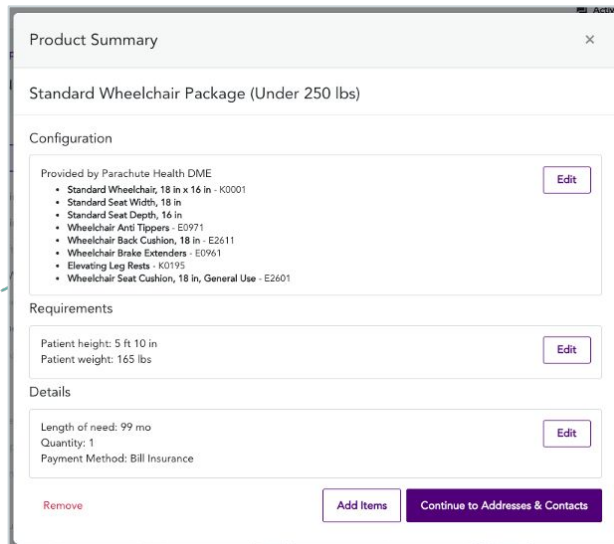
Acti

Product Summary

×

Standard Wheelchair Package (Under 250 lbs)

Configuration

Provided by Parachute Health DME

- Standard Wheelchair, 18 in x 16 in - K0001
- Standard Seat Width, 18 in
- Standard Seat Depth, 16 in
- Wheelchair Anti Tippers - E0971
- Wheelchair Back Cushion, 18 in - E2611
- Wheelchair Brake Extenders - E0961
- Elevating Leg Rests - K0195
- Wheelchair Seat Cushion, 18 in, General Use - E2601

Edit

Requirements

Patient height: 5 ft 10 in
Patient weight: 165 lbs

Edit

Details

Length of need: 99 mo
Quantity: 1
Payment Method: Bill Insurance

Edit

Remove

Add Items

Continue to Addresses & Contacts